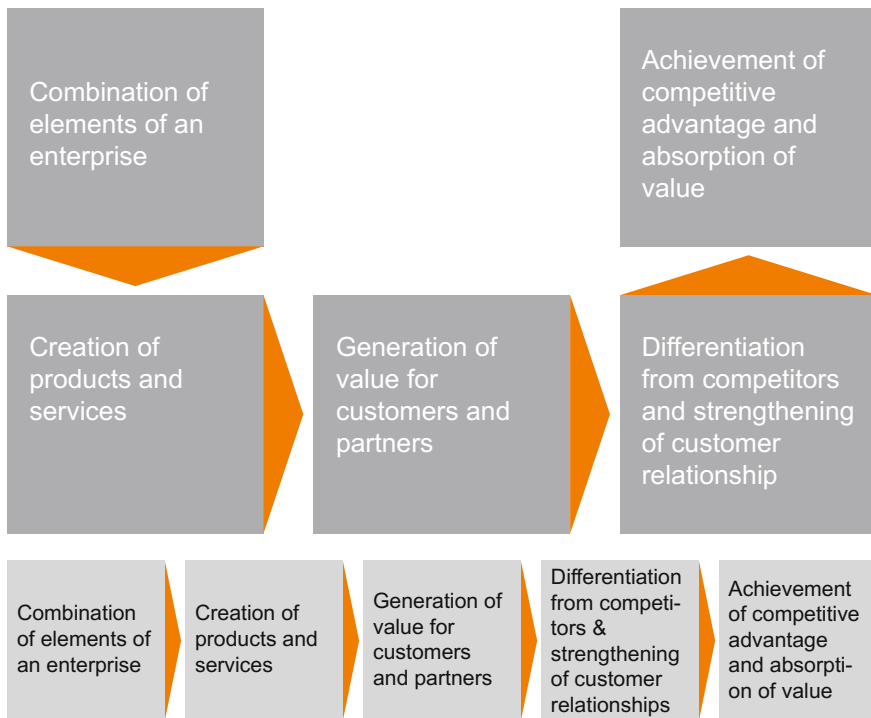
Combination of elements of an enterprise

Achievement of competitive advantage and absorption of value

Creation of products and services

Generation of value for customers and partners

Differentiation from competitors and strengthening of customer relationship

Combination of elements of an enterprise

Creation of products and services

Generation of value for customers and partners

Differentiation from competitors & strengthening of customer relationships

Achievement of competitive advantage and absorption of value